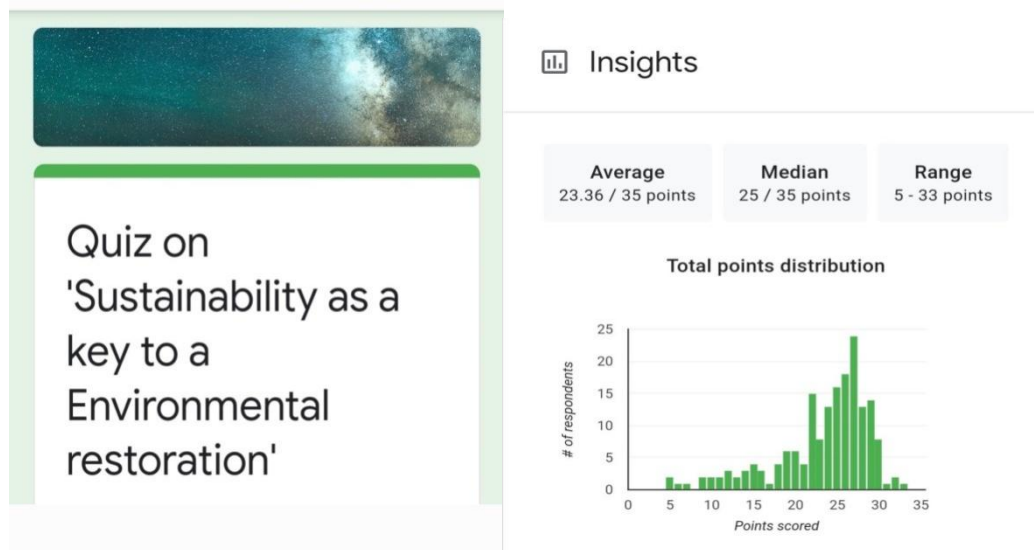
Quiz on 'Sustainability as a key to a Environmental restoration'

Insights

Average
23.36 / 35 points

Median
25 / 35 points

Range
5 - 33 points

Total points distribution

# of respondents

25
20
15
10
5
0

0 5 10 15 20 25 30 35

Points scored